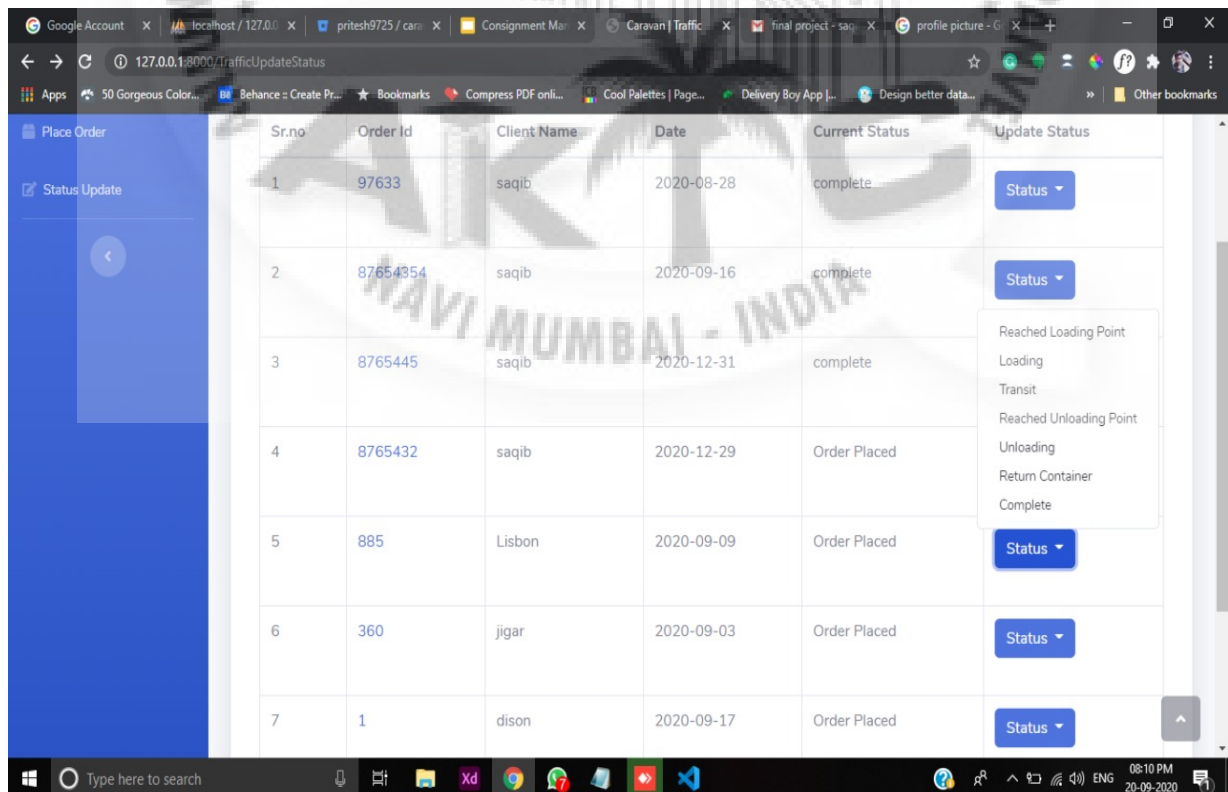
Google Account | localhost / 127.0.0 | pritesh9725 / cara | Consignment Mar | Caravan | Traffic | final project - saq | profile picture - G

127.0.0.1:8000/TrafficUpdateStatus

Apps | 50 Gorgeous Color... | Behance :: Create Pr... | Bookmarks | Compress PDF onli... | Cool Palettes | Page... | Delivery Boy App |... | Design better data... | Other bookmarks

Place Order

Status Update

| Sr.no | Order Id | Client Name | Date | Current Status | Update Status |
|---|---|---|---|---|---|
| 1 | 97633 | saqib | 2020-08-28 | complete | Status |
| 2 | 87654354 | saqib | 2020-09-16 | complete | Status |
| 3 | 8765445 | saqib | 2020-12-31 | complete | |
| 4 | 8765432 | saqib | 2020-12-29 | Order Placed | |
| 5 | 885 | Lisbon | 2020-09-09 | Order Placed | Status |
| 6 | 360 | jigar | 2020-09-03 | Order Placed | Status |
| 7 | 1 | dison | 2020-09-17 | Order Placed | Status |

Reached Loading Point
Loading
Transit
Reached Unloading Point
Unloading
Return Container
Complete

NAVI MUMBAI - INDIA

Type here to search

ENG 08:10 PM 20-09-2020